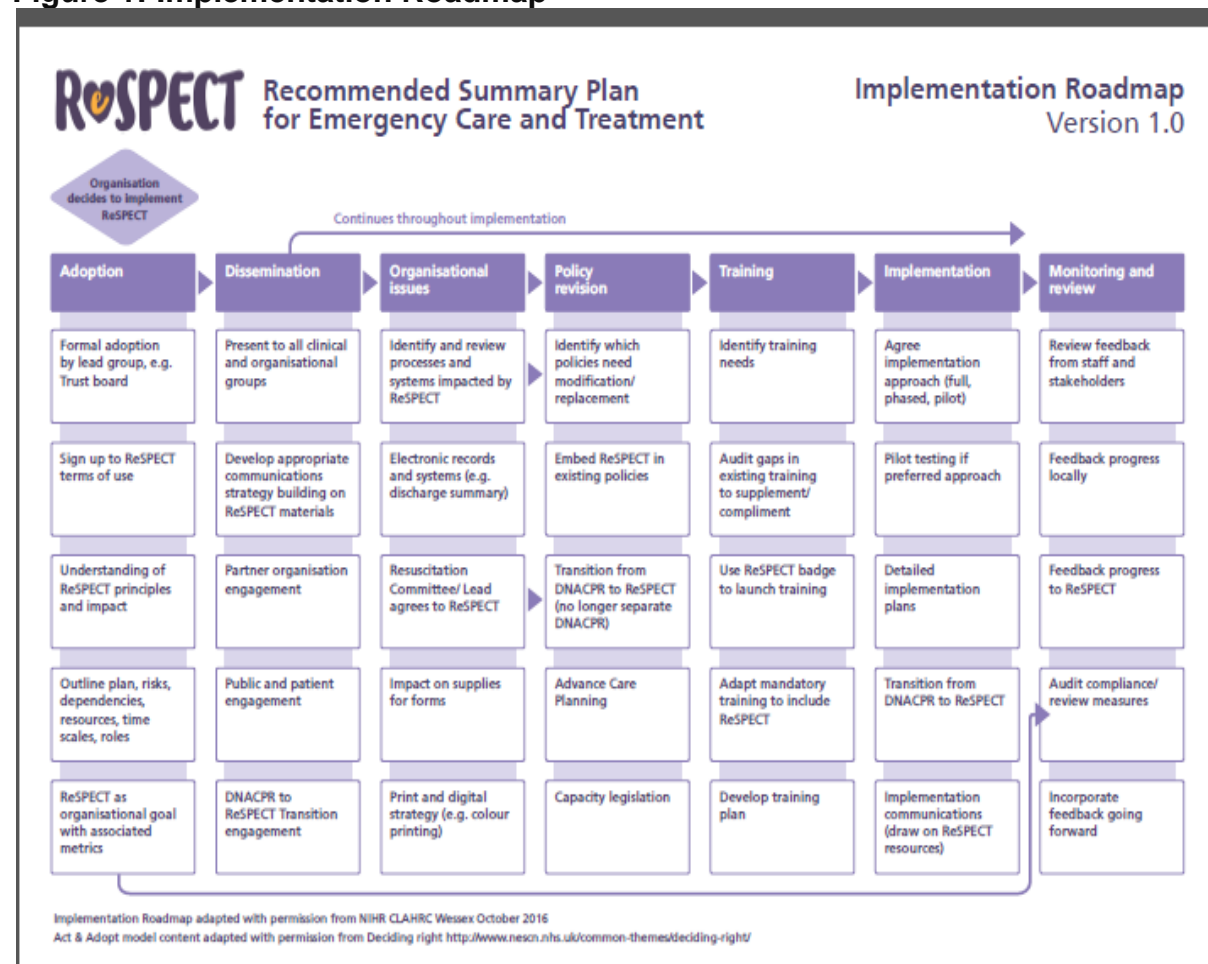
Figure 1: Implementation Roadmap

ReSPECT Recommended Summary Plan for Emergency Care and Treatment

Implementation Roadmap
Version 1.0

Organisation decides to implement ReSPECT

Continues throughout implementation

| Adoption | Dissemination | Organisational issues | Policy revision | Training | Implementation | Monitoring and review |
|---|---|---|---|---|---|---|
| Formal adoption by lead group, e.g. Trust board | Present to all clinical and organisational groups | Identify and review processes and systems impacted by ReSPECT | Identify which policies need modification/ replacement | Identify training needs | Agree implementation approach (full, phased, pilot) | Review feedback from staff and stakeholders |
| Sign up to ReSPECT terms of use | Develop appropriate communications strategy building on ReSPECT materials | Electronic records and systems (e.g. discharge summary) | Embed ReSPECT in existing policies | Audit gaps in existing training to supplement/ compliment | Pilot testing if preferred approach | Feedback progress locally |
| Understanding of ReSPECT principles and impact | Partner organisation engagement | Resuscitation Committee/ Lead agrees to ReSPECT | Transition from DNACPR to ReSPECT (no longer separate DNACPR) | Use ReSPECT badge to launch training | Detailed implementation plans | Feedback progress to ReSPECT |
| Outline plan, risks, dependencies, resources, time scales, roles | Public and patient engagement | Impact on supplies for forms | Advance Care Planning | Adapt mandatory training to include ReSPECT | Transition from DNACPR to ReSPECT | Audit compliance/ review measures |
| ReSPECT as organisational goal with associated metrics | DNACPR to ReSPECT Transition engagement | Print and digital strategy (e.g. colour printing) | Capacity legislation | Develop training plan | Implementation communications (draw on ReSPECT resources) | Incorporate feedback going forward |

Implementation Roadmap adapted with permission from NIHR CLAHRC Wessex October 2016
Act & Adopt model content adapted with permission from Deciding right http://www.nescn.nhs.uk/common-themes/deciding-right/